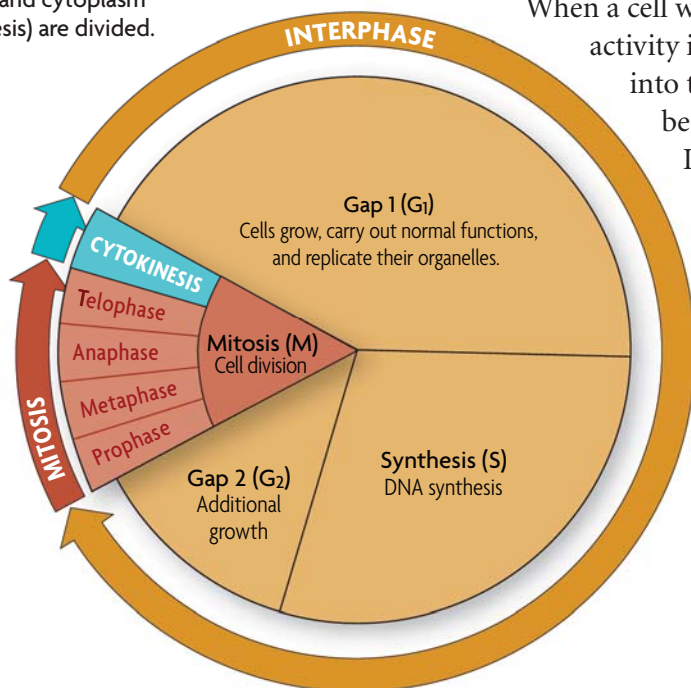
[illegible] and cytoplasm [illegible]esis) are divided.

When a cell w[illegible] activity i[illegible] into t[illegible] be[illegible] I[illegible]

INTERPHASE

Gap 1 ($G_1$)
Cells grow, carry out normal functions, and replicate their organelles.

CYTOKINESIS

Telophase
Anaphase
Metaphase
Prophase

Mitosis (M)
Cell division

MITOSIS

Gap 2 ($G_2$)
Additional growth

Synthesis (S)
DNA synthesis